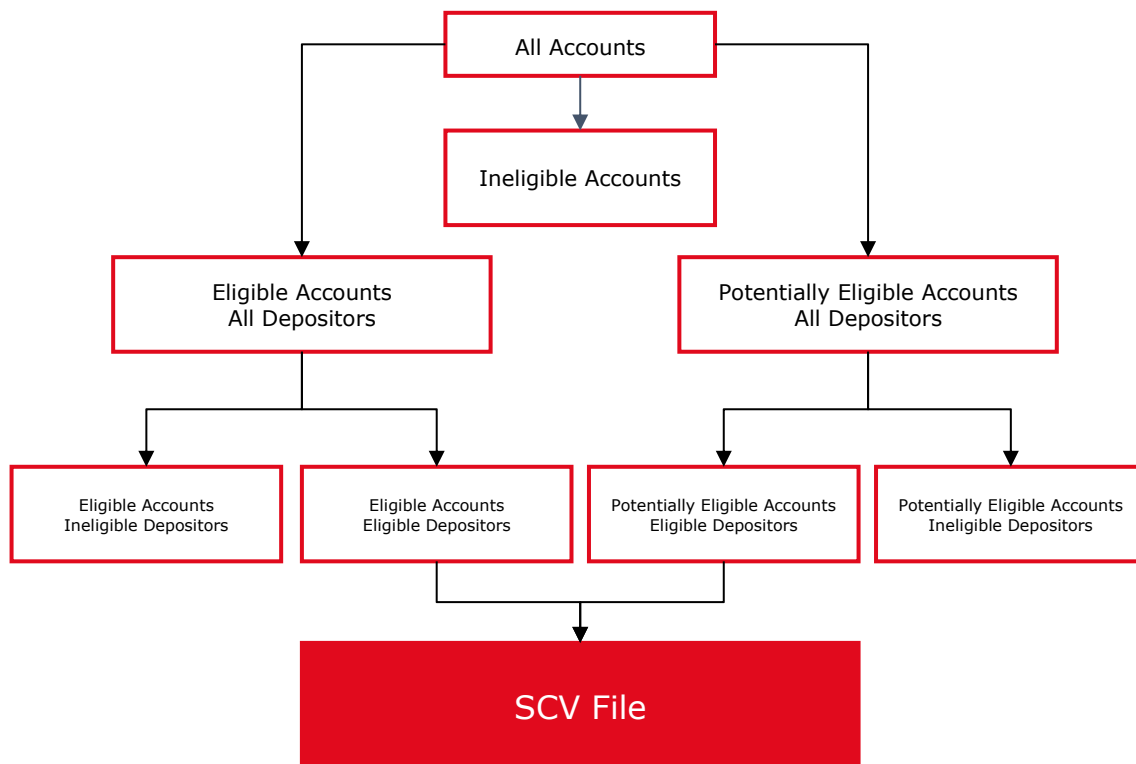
All Accounts

Ineligible Accounts

Eligible Accounts
All Depositors

Potentially Eligible Accounts
All Depositors

Eligible Accounts
Ineligible Depositors

Eligible Accounts
Eligible Depositors

Potentially Eligible Accounts
Eligible Depositors

Potentially Eligible Accounts
Ineligible Depositors

SCV File